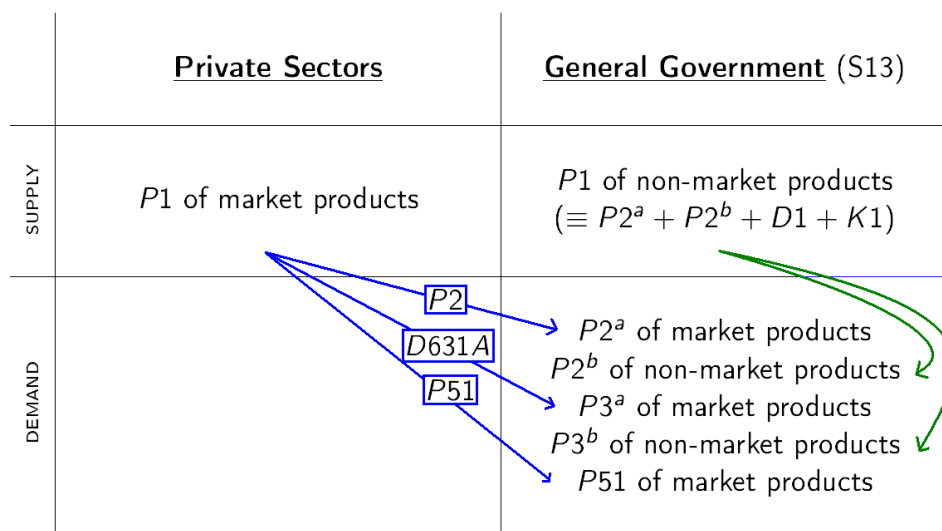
| | **Private Sectors** | **General Government** (S13) |
|---|---|---|
| SUPPLY | $P1$ of market products | $P1$ of non-market products $(\equiv P2^a + P2^b + D1 + K1)$ |
| DEMAND | | $P2^a$ of market products<br>$P2^b$ of non-market products<br>$P3^a$ of market products<br>$P3^b$ of non-market products<br>$P51$ of market products |

$P2$

$D631A$

$P51$